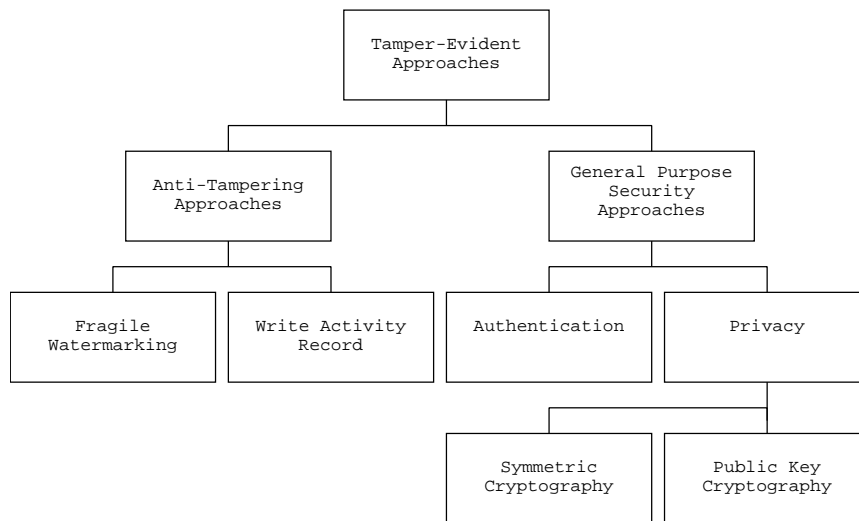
Tamper-Evident Approaches

Anti-Tampering Approaches

General Purpose Security Approaches

Fragile Watermarking

Write Activity Record

Authentication

Privacy

Symmetric Cryptography

Public Key Cryptography